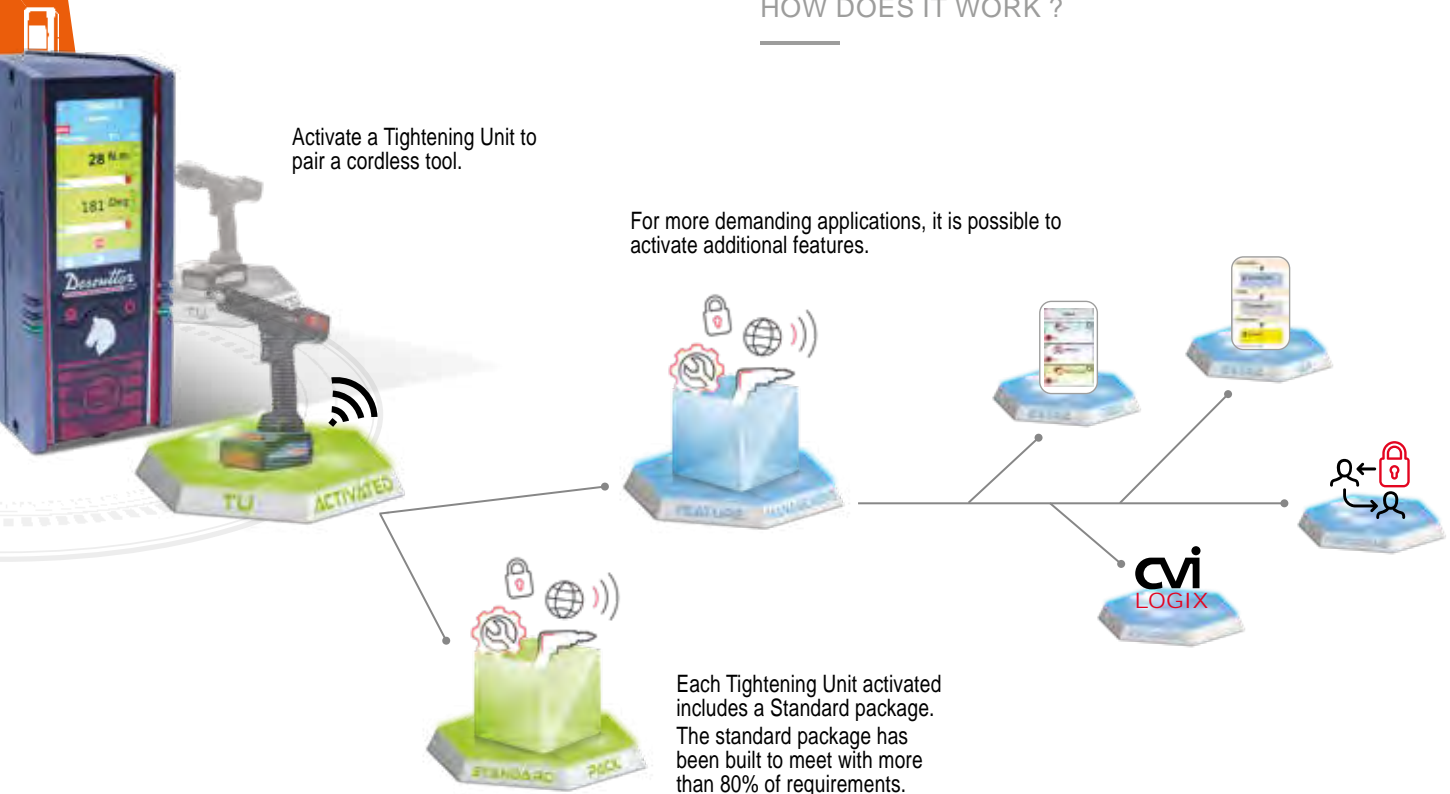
HOW DOES IT WORK ?

Activate a Tightening Unit to pair a cordless tool.

28 N.m

181 Deg

Desoutter

TU

TU ACTIVATED

For more demanding applications, it is possible to activate additional features.

FEATURE MANAGEMENT

cvi LOGIX

STANDARD PACK

Each Tightening Unit activated includes a Standard package.

The standard package has been built to meet with more than 80% of requirements.